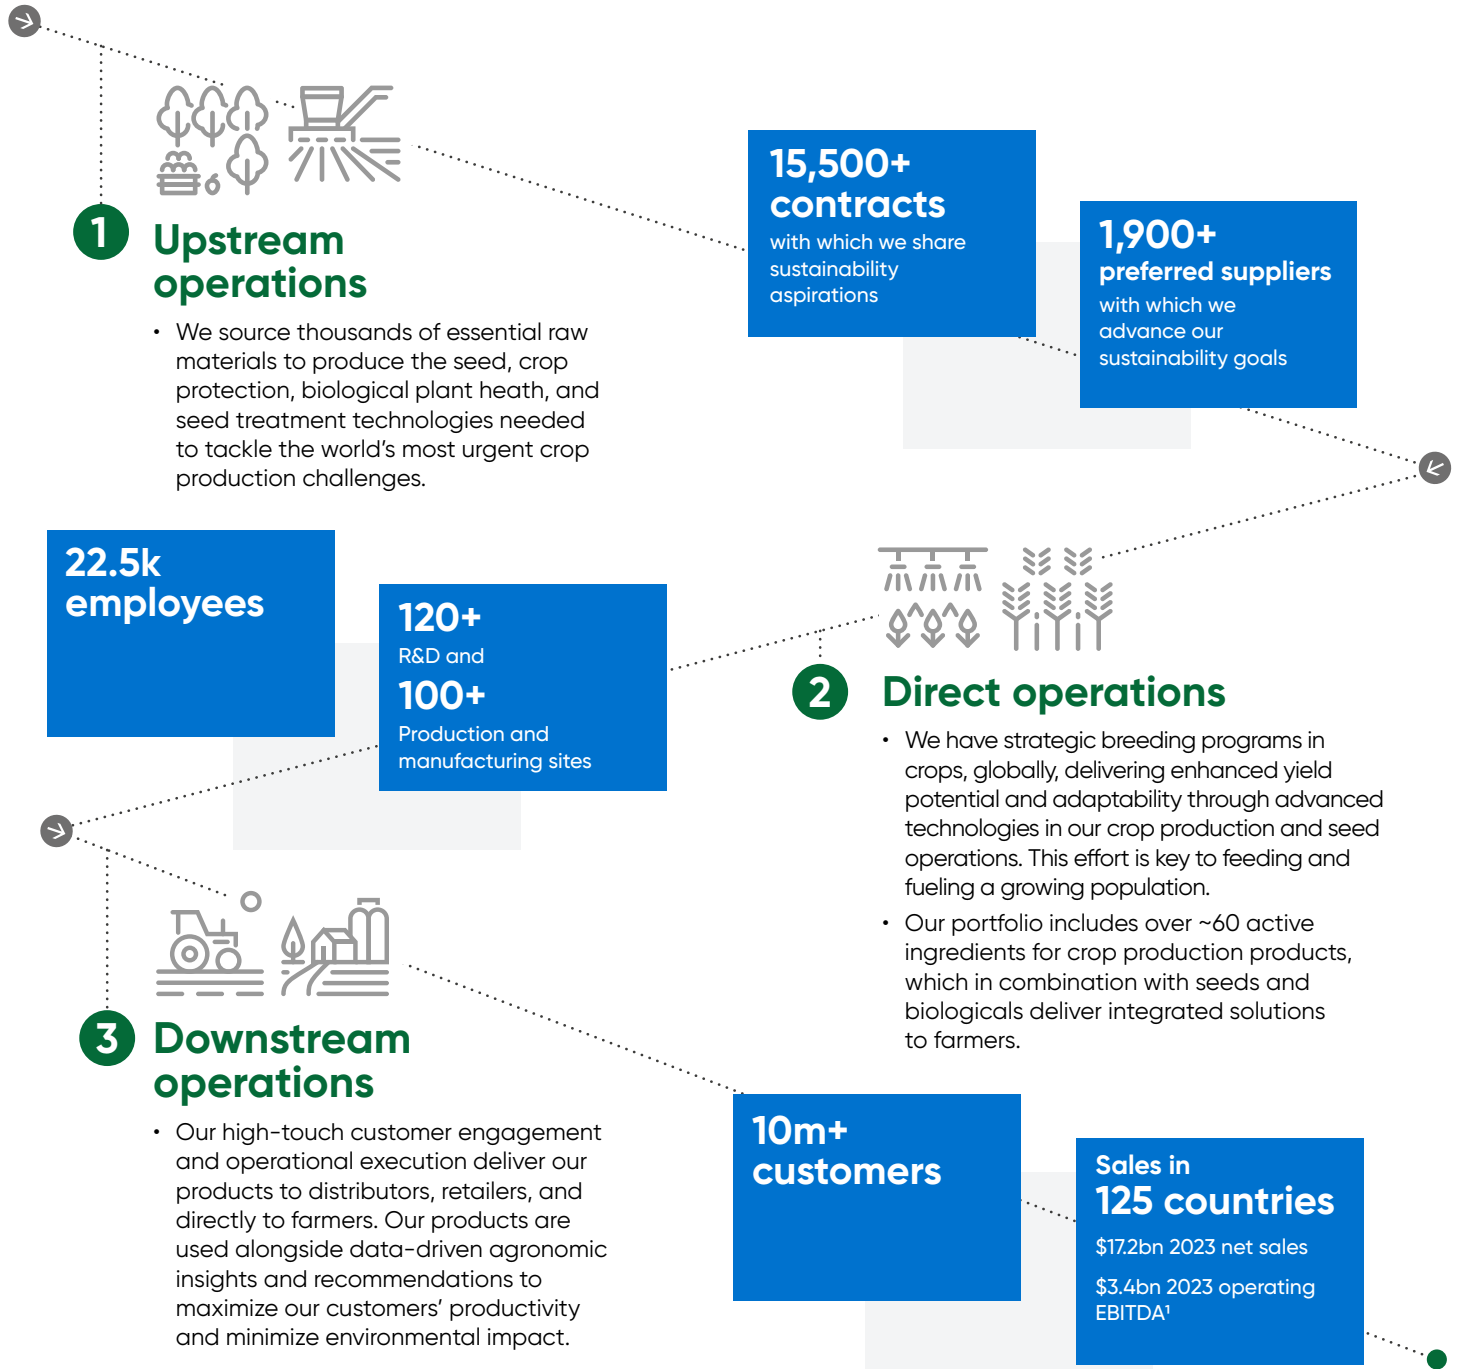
1 Upstream operations

• We source thousands of essential raw materials to produce the seed, crop protection, biological plant heath, and seed treatment technologies needed to tackle the world's most urgent crop production challenges.

15,500+ contracts with which we share sustainability aspirations

1,900+ preferred suppliers with which we advance our sustainability goals

22.5k employees

120+ R&D and 100+ Production and manufacturing sites

2 Direct operations

• We have strategic breeding programs in crops, globally, delivering enhanced yield potential and adaptability through advanced technologies in our crop production and seed operations. This effort is key to feeding and fueling a growing population.

• Our portfolio includes over ~60 active ingredients for crop production products, which in combination with seeds and biologicals deliver integrated solutions to farmers.

3 Downstream operations

• Our high-touch customer engagement and operational execution deliver our products to distributors, retailers, and directly to farmers. Our products are used alongside data-driven agronomic insights and recommendations to maximize our customers' productivity and minimize environmental impact.

10m+ customers

Sales in 125 countries

$17.2bn 2023 net sales

$3.4bn 2023 operating EBITDA¹